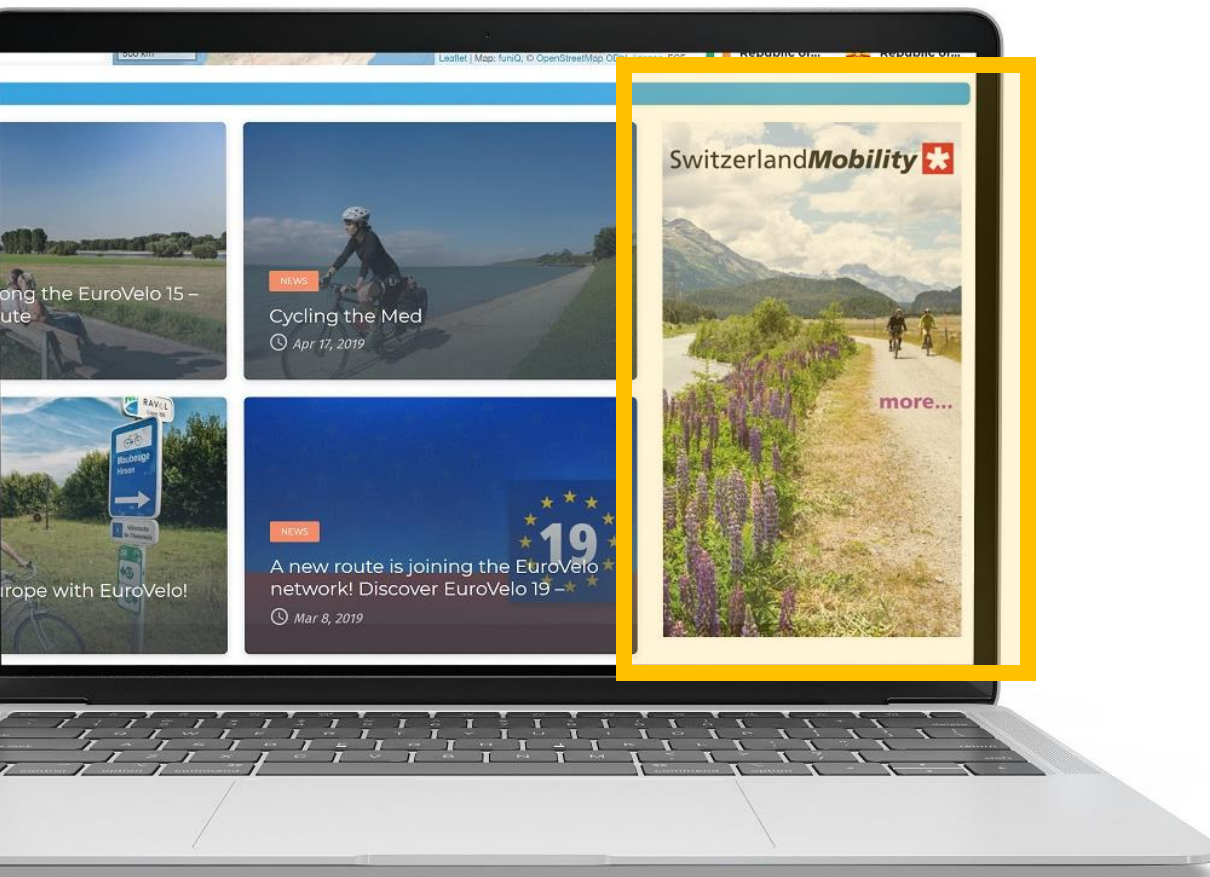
300 km

Leaflet | Map: funiQ, © OpenStreetMap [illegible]

Republic of...

Republic of...

ong the EuroVelo 15 – ute

NEWS

Cycling the Med

Apr 17, 2019

RAVeL

Maubeuge

Hirson

urope with EuroVelo!

NEWS

A new route is joining the EuroVelo network! Discover EuroVelo 19 –

19

Mar 8, 2019

SwitzerlandMobility

more...